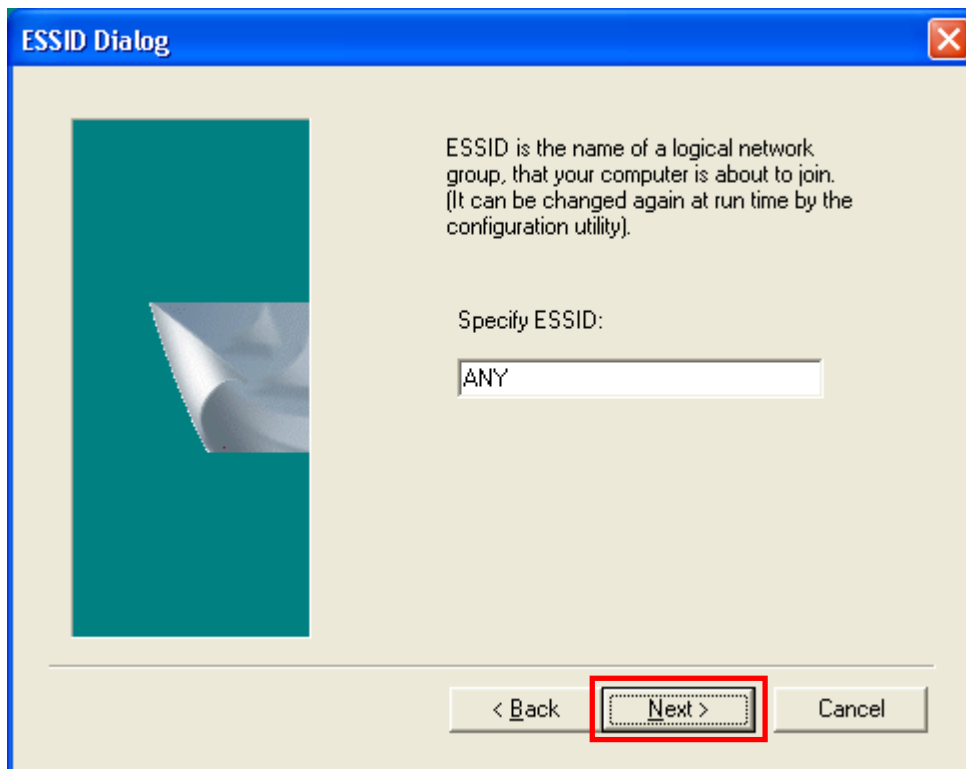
ESSID Dialog

ESSID is the name of a logical network group, that your computer is about to join. (It can be changed again at run time by the configuration utility).

Specify ESSID:

ANY

< Back

Next >

Cancel